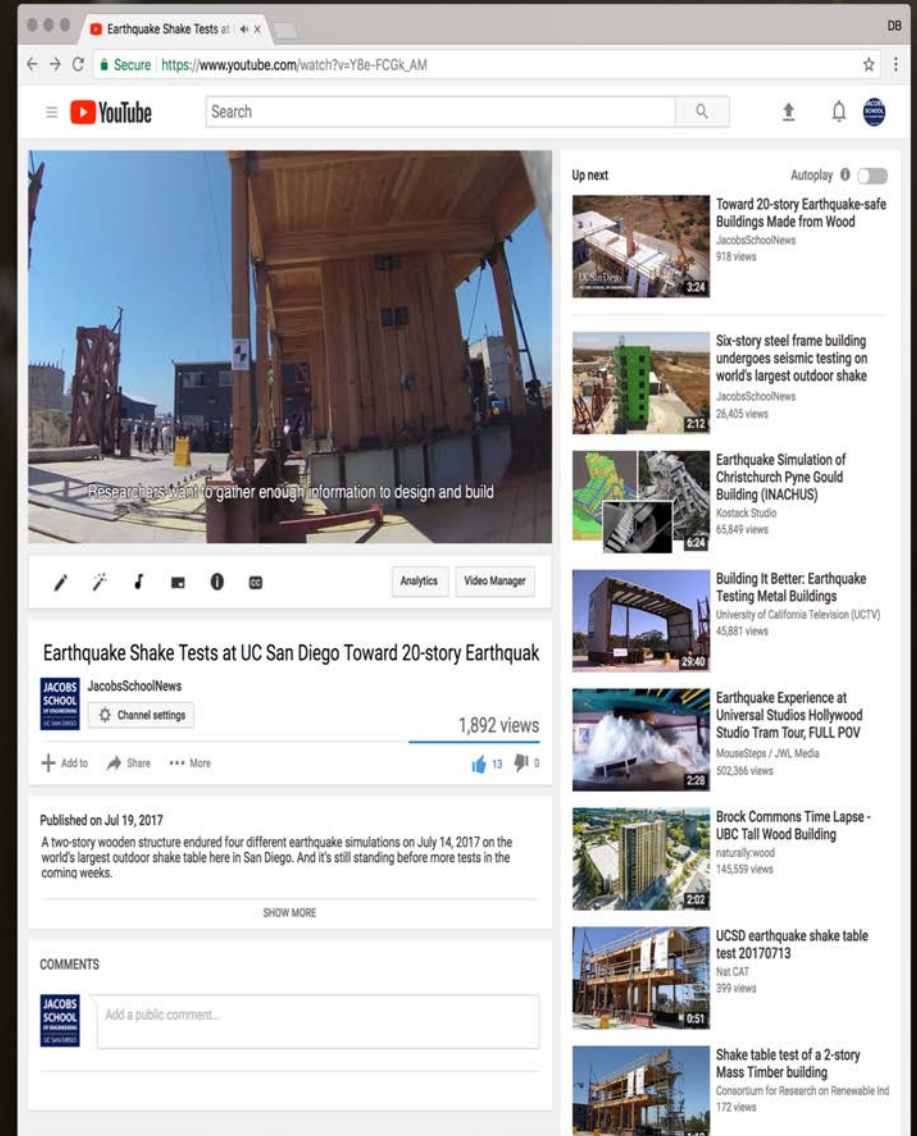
Earthquake Shake Tests at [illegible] DB

Secure | https://www.youtube.com/watch?v=YBe-FCGk_AM

YouTube Search

Researchers want to gather enough information to design and build

Analytics Video Manager

Earthquake Shake Tests at UC San Diego Toward 20-story Earthquak

JACOBS SCHOOL OF ENGINEERING UC SAN DIEGO JacobsSchoolNews

Channel settings

1,892 views

Add to Share More 13 0

Published on Jul 19, 2017
A two-story wooden structure endured four different earthquake simulations on July 14, 2017 on the world's largest outdoor shake table here in San Diego. And it's still standing before more tests in the coming weeks.

SHOW MORE

COMMENTS

JACOBS SCHOOL OF ENGINEERING UC SAN DIEGO

Add a public comment...

Up next Autoplay

3:24 Toward 20-story Earthquake-safe Buildings Made from Wood
JacobsSchoolNews
918 views

2:12 Six-story steel frame building undergoes seismic testing on world's largest outdoor shake
JacobsSchoolNews
26,405 views

6:24 Earthquake Simulation of Christchurch Pyne Gould Building (INACHUS)
Kostack Studio
65,849 views

29:40 Building It Better: Earthquake Testing Metal Buildings
University of California Television (UCTV)
45,881 views

2:28 Earthquake Experience at Universal Studios Hollywood Studio Tram Tour, FULL POV
MouseSteps / JWL Media
502,366 views

2:02 Brock Commons Time Lapse - UBC Tall Wood Building
naturally:wood
145,559 views

0:51 UCSD earthquake shake table test 20170713
Nat CAT
399 views

Shake table test of a 2-story Mass Timber building
Consortium for Research on Renewable Ind
172 views